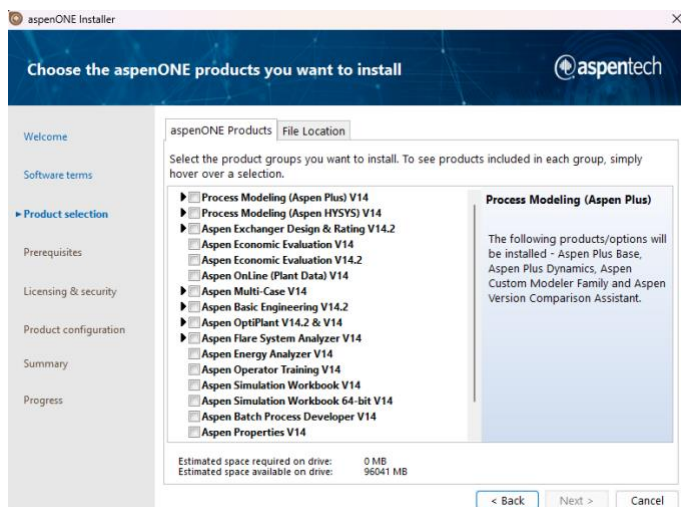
aspenONE Installer

×

Choose the aspenONE products you want to install

aspentech

Welcome

Software terms

► Product selection

Prerequisites

Licensing & security

Product configuration

Summary

Progress

aspenONE Products | File Location

Select the product groups you want to install. To see products included in each group, simply hover over a selection.

Process Modeling (Aspen Plus) V14
Process Modeling (Aspen HYSYS) V14
Aspen Exchanger Design & Rating V14.2
Aspen Economic Evaluation V14
Aspen Economic Evaluation V14.2
Aspen OnLine (Plant Data) V14
Aspen Multi-Case V14
Aspen Basic Engineering V14.2
Aspen OptiPlant V14.2 & V14
Aspen Flare System Analyzer V14
Aspen Energy Analyzer V14
Aspen Operator Training V14
Aspen Simulation Workbook V14
Aspen Simulation Workbook 64-bit V14
Aspen Batch Process Developer V14
Aspen Properties V14

Process Modeling (Aspen Plus)

The following products/options will be installed - Aspen Plus Base, Aspen Plus Dynamics, Aspen Custom Modeler Family and Aspen Version Comparison Assistant.

Estimated space required on drive: 0 MB
Estimated space available on drive: 96041 MB

< Back | Next > | Cancel